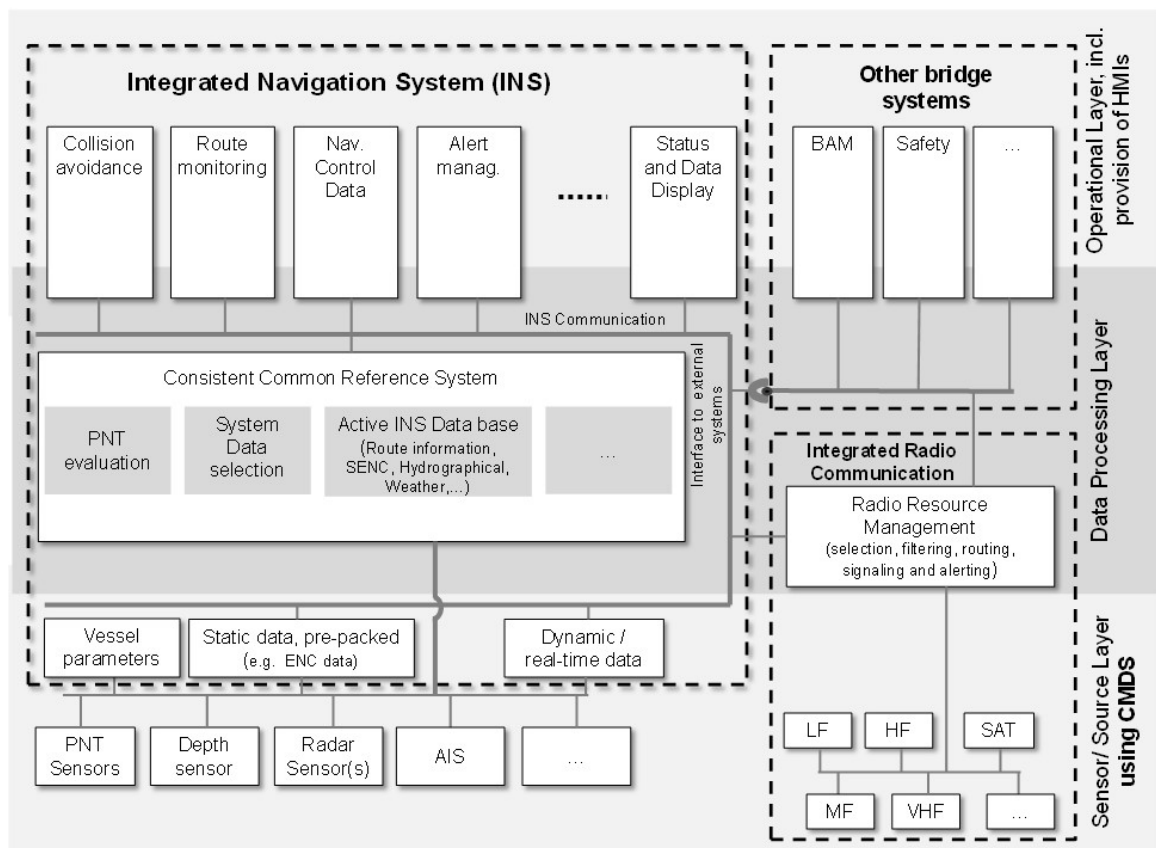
Integrated Navigation System (INS)

Collision avoidance

Route monitoring

Nav. Control Data

Alert manag.

......

Status and Data Display

Other bridge systems

BAM

Safety

...

Operational Layer, incl. provision of HMIs

INS Communication

Consistent Common Reference System

PNT evaluation

System Data selection

Active INS Data base (Route information, SENC, Hydrographical, Weather,...)

...

Interface to external systems

Data Processing Layer

Integrated Radio Communication

Radio Resource Management (selection, filtering, routing, signaling and alerting)

Vessel parameters

Static data, pre-packed (e.g. ENC data)

Dynamic / real-time data

PNT Sensors

Depth sensor

Radar Sensor(s)

AIS

...

LF

HF

SAT

MF

VHF

...

Sensor/ Source Layer using CMDS